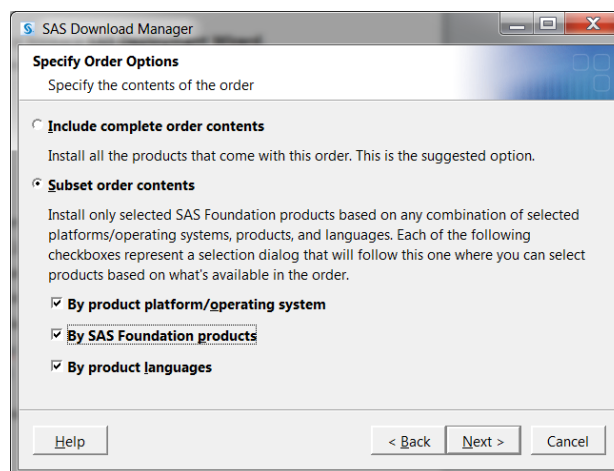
SAS Download Manager

Specify Order Options

Specify the contents of the order

Include complete order contents

Install all the products that come with this order. This is the suggested option.

Subset order contents

Install only selected SAS Foundation products based on any combination of selected platforms/operating systems, products, and languages. Each of the following checkboxes represent a selection dialog that will follow this one where you can select products based on what's available in the order.

By product platform/operating system

By SAS Foundation products

By product languages

Help

< Back

Next >

Cancel